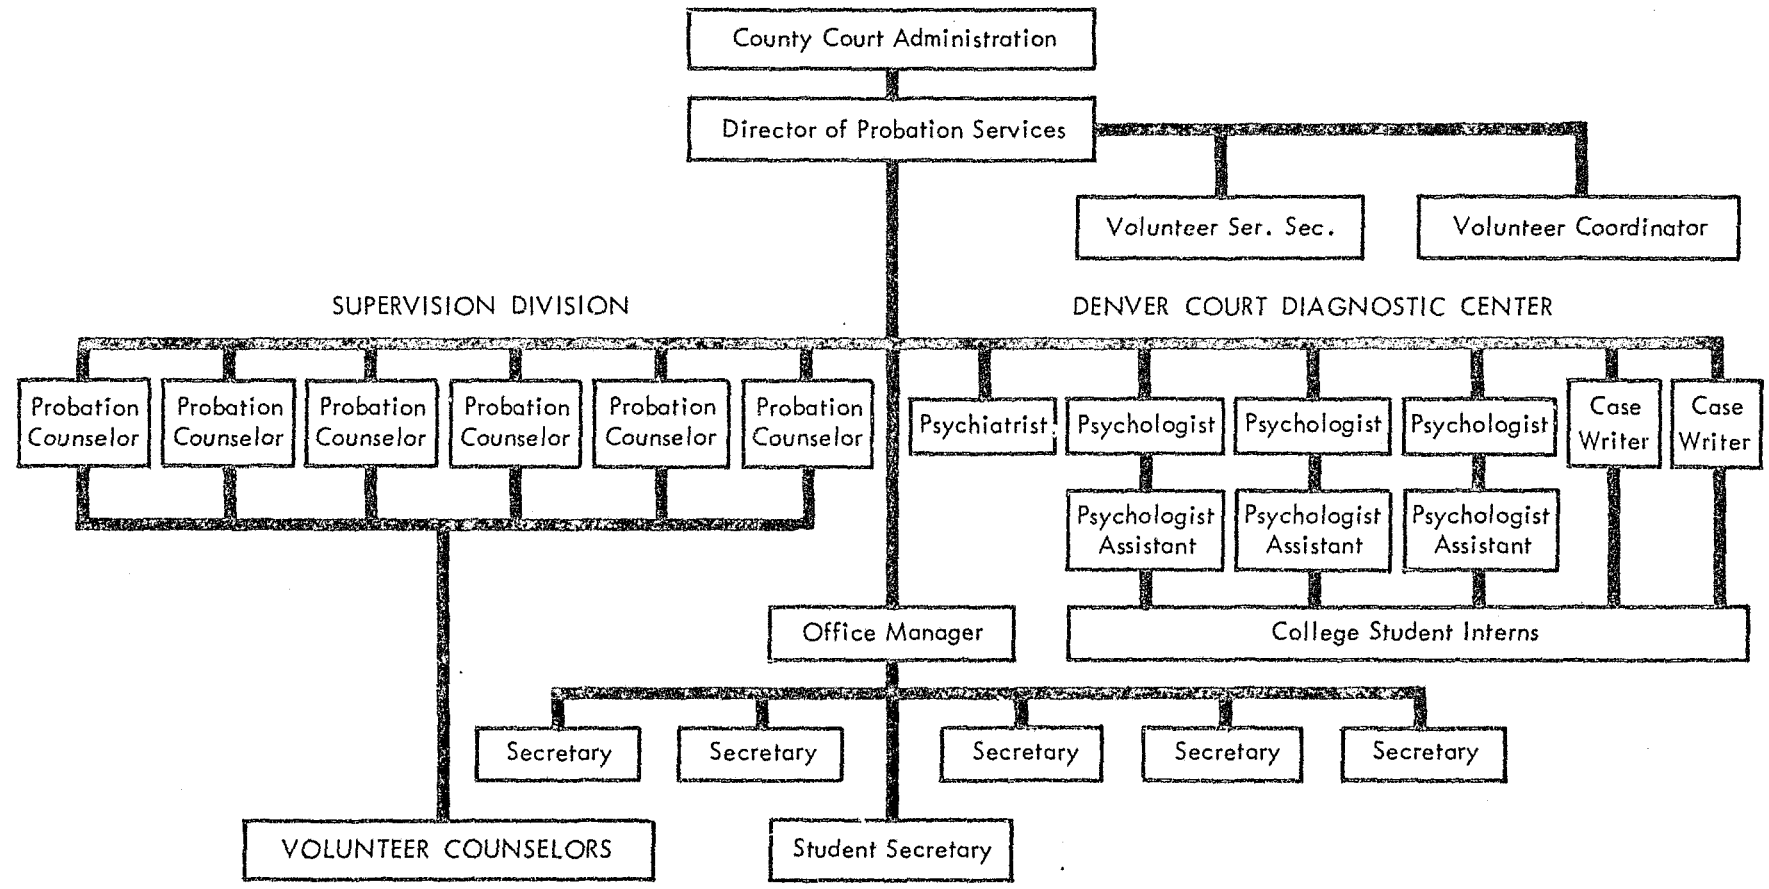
County Court Administration

Director of Probation Services

Volunteer Ser. Sec.

Volunteer Coordinator

SUPERVISION DIVISION

DENVER COURT DIAGNOSTIC CENTER

Probation Counselor

Probation Counselor

Probation Counselor

Probation Counselor

Probation Counselor

Probation Counselor

Psychiatrist

Psychologist

Psychologist

Psychologist

Case Writer

Case Writer

Psychologist Assistant

Psychologist Assistant

Psychologist Assistant

Office Manager

College Student Interns

Secretary

Secretary

Secretary

Secretary

Secretary

VOLUNTEER COUNSELORS

Student Secretary